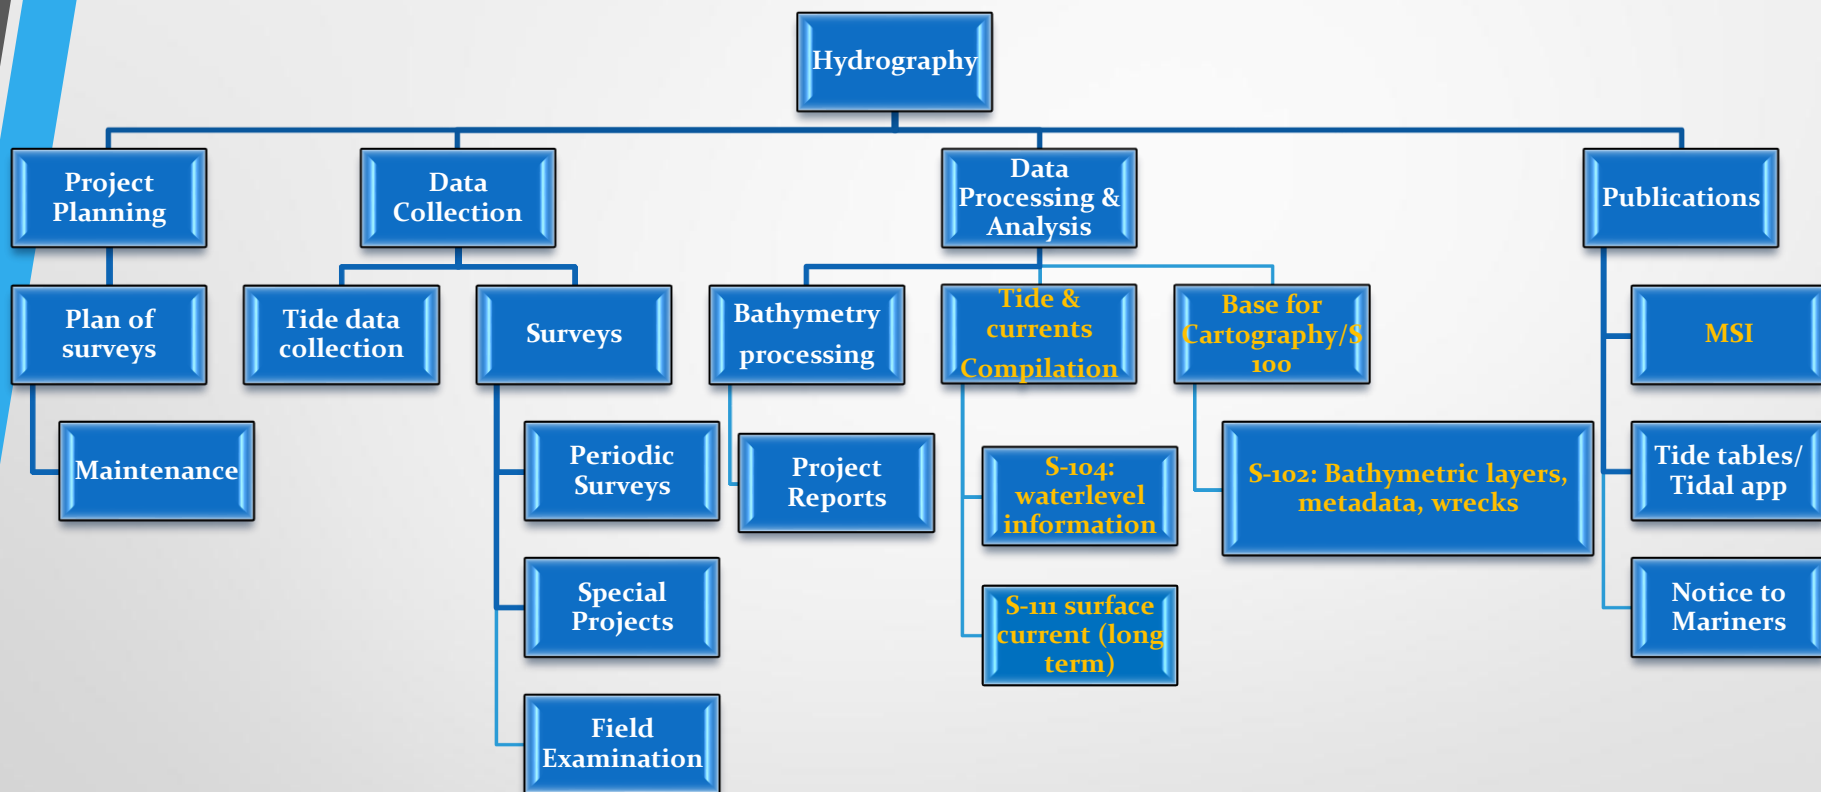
Hydrography

Project Planning

Data Collection

Data Processing & Analysis

Publications

Plan of surveys

Tide data collection

Surveys

Bathymetry processing

Tide & currents Compilation

Base for Cartography/S 100

MSI

Maintenance

Periodic Surveys

Project Reports

S-104: waterlevel information

S-102: Bathymetric layers, metadata, wrecks

Tide tables/ Tidal app

Special Projects

S-111 surface current (long term)

Notice to Mariners

Field Examination